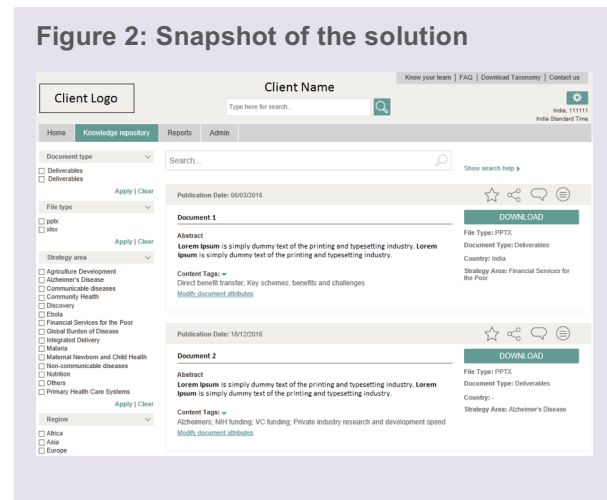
Figure 2: Snapshot of the solution

Know your team | FAQ | Download Taxonomy | Contact us

Client Logo

Client Name

Type here for search...

India, 111111
India Standard Time

Home | Knowledge repository | Reports | Admin

Document type
☐ Deliverables
☐ Deliverables
Apply | Clear

File type
☐ pptx
☐ xlsx
Apply | Clear

Strategy area
☐ Agriculture Development
☐ Alzheimer's Disease
☐ Communicable diseases
☐ Community Health
☐ Discovery
☐ Ebola
☐ Financial Services for the Poor
☐ Global Burden of Disease
☐ Integrated Delivery
☐ Malaria
☐ Maternal Newborn and Child Health
☐ Non-communicable diseases
☐ Nutrition
☐ Others
☐ Primary Health Care Systems
Apply | Clear

Region
☐ Africa
☐ Asia
☐ Europe

Search...

Show search help ▸

Publication Date: 06/03/2016

Document 1

Abstract
Lorem Ipsum is simply dummy text of the printing and typesetting industry. Lorem Ipsum is simply dummy text of the printing and typesetting industry.

Content Tags:
Direct benefit transfer; Key schemes; benefits and challenges
Modify document attributes

DOWNLOAD
File Type: PPTX
Document Type: Deliverables
Country: India
Strategy Area: Financial Services for the Poor

Publication Date: 18/12/2016

Document 2

Abstract
Lorem Ipsum is simply dummy text of the printing and typesetting industry. Lorem Ipsum is simply dummy text of the printing and typesetting industry.

Content Tags:
Alzheimers; NIH funding; VC funding; Private industry research and development spend
Modify document attributes

DOWNLOAD
File Type: PPTX
Document Type: Deliverables
Country: -
Strategy Area: Alzheimer's Disease